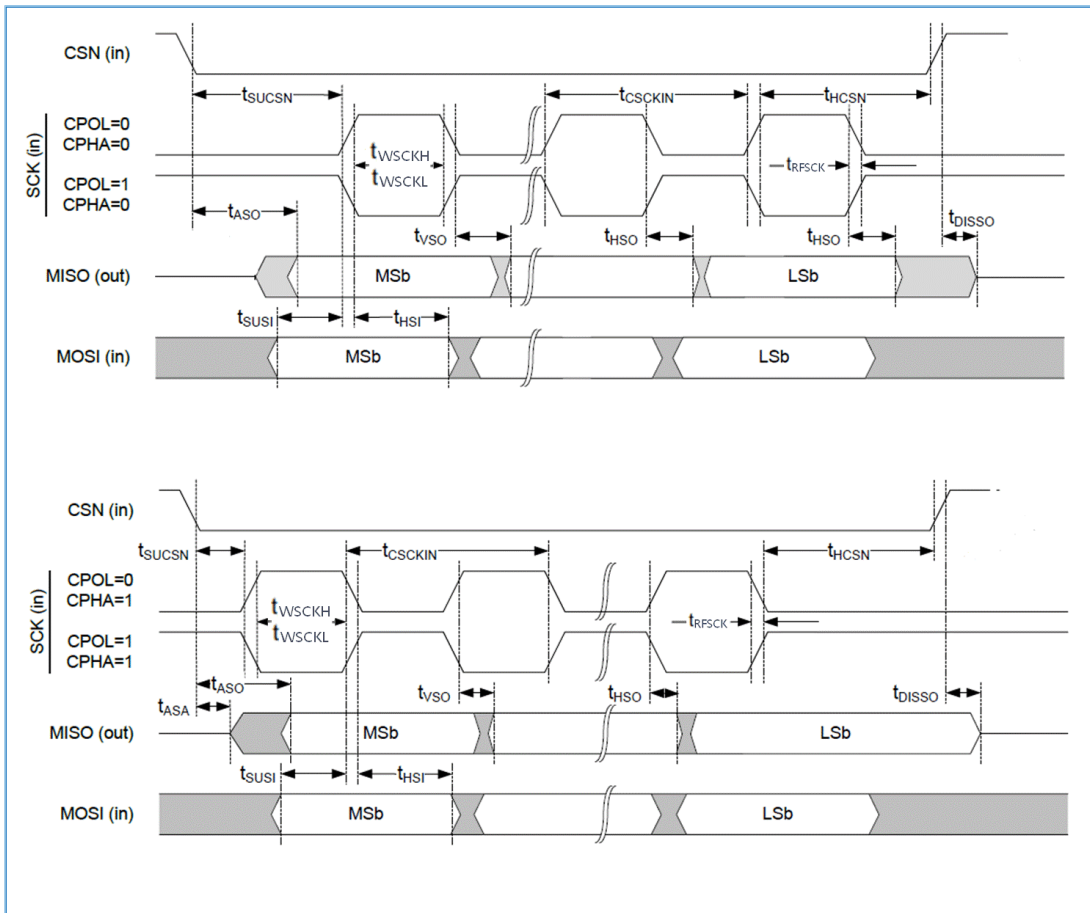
CSN (in)

$t_{SUCSN}$

$t_{CSCKIN}$

$t_{HCSN}$

SCK (in)

CPOL=0
CPHA=0

$t_{WSCKH}$

$t_{WSCKL}$

$t_{RFSCK}$

CPOL=1
CPHA=0

$t_{ASO}$

$t_{VSO}$

$t_{HSO}$

$t_{HSO}$

$t_{DISSO}$

MISO (out)

MSb

LSb

$t_{SUSI}$

$t_{HSI}$

MOSI (in)

MSb

LSb

CSN (in)

$t_{SUCSN}$

$t_{CSCKIN}$

$t_{HCSN}$

SCK (in)

CPOL=0
CPHA=1

$t_{WSCKH}$

$t_{WSCKL}$

$t_{RFSCK}$

CPOL=1
CPHA=1

$t_{ASO}$

$t_{ASA}$

$t_{VSO}$

$t_{HSO}$

$t_{DISSO}$

MISO (out)

MSb

LSb

$t_{SUSI}$

$t_{HSI}$

MOSI (in)

MSb

LSb